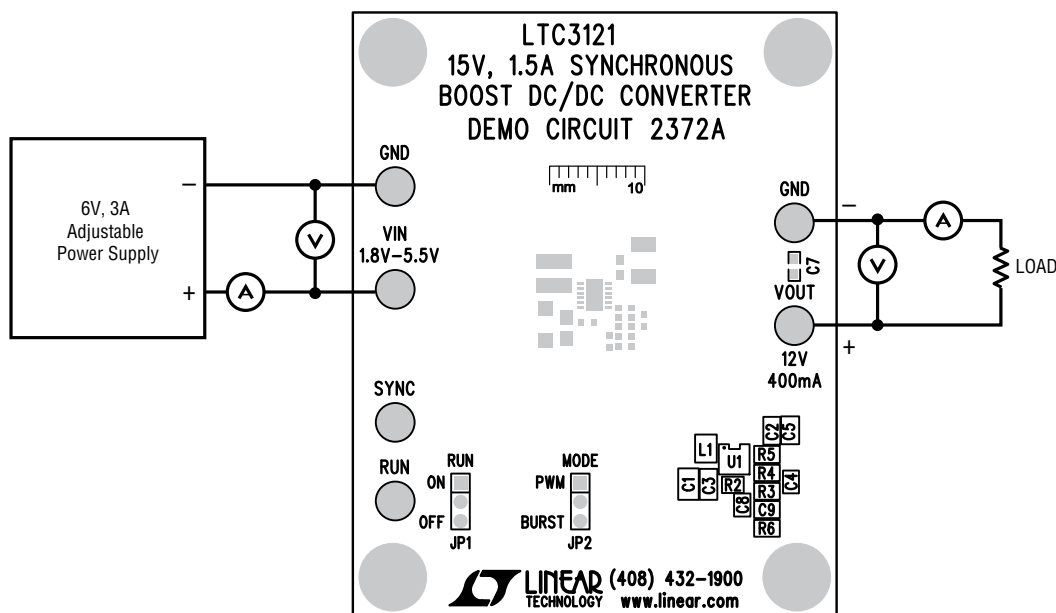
LTC3121
15V, 1.5A SYNCHRONOUS
BOOST DC/DC CONVERTER
DEMO CIRCUIT 2372A

mm 10

6V, 3A
Adjustable
Power Supply

–
+
V
A

GND
VIN
1.8V–5.5V

GND
C7
VOUT
12V
400mA
–
+
A
V
LOAD

SYNC
RUN
RUN
ON
OFF
JP1
MODE
PWM
BURST
JP2

L1 U1 C2 C5 R5 R4 C4 R3 C9 R6 C1 C3 R2 C8

LINEAR TECHNOLOGY (408) 432-1900 www.linear.com